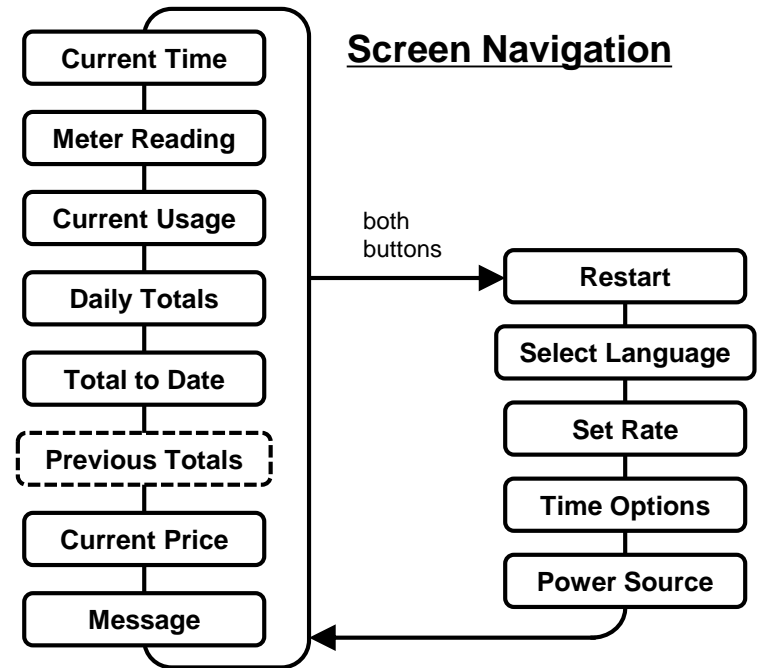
Screen Navigation

Current Time

Meter Reading

Current Usage

Daily Totals

Total to Date

Previous Totals

Current Price

Message

both buttons

Restart

Select Language

Set Rate

Time Options

Power Source